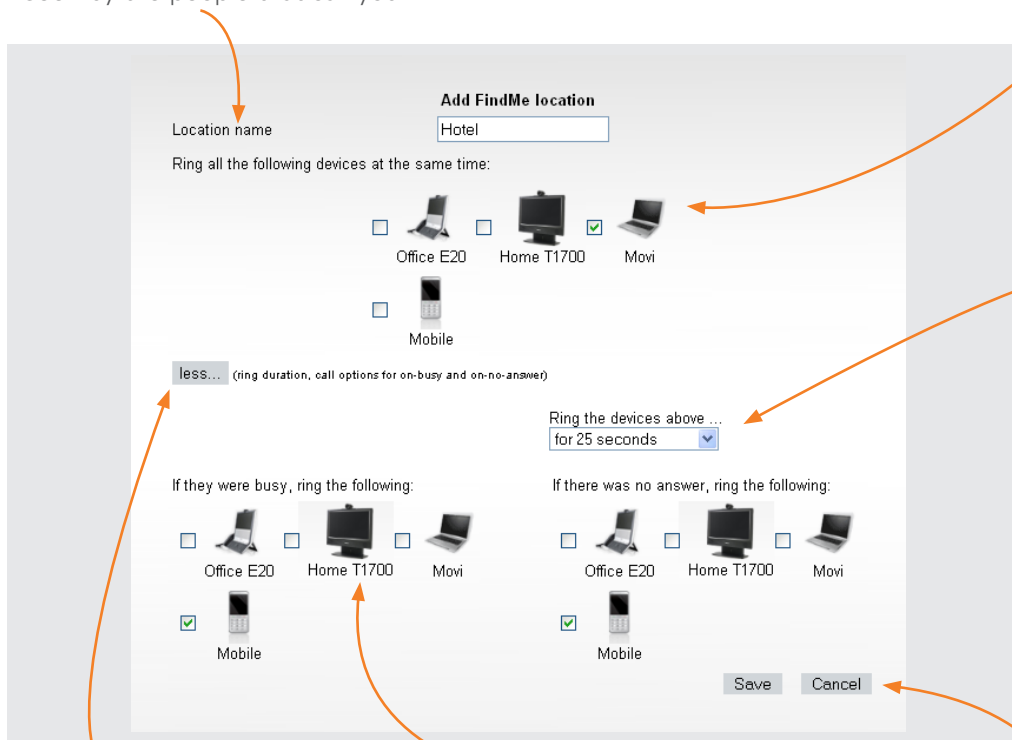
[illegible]

Add FindMe location

Location name Hotel

Ring all the following devices at the same time:

Office E20 Home T1700 Movi

Mobile

less... (ring duration, call options for on-busy and on-no-answer)

Ring the devices above ...
for 25 seconds

If they were busy, ring the following:

Office E20 Home T1700 Movi

Mobile

If there was no answer, ring the following:

Office E20 Home T1700 Movi

Mobile

Save Cancel